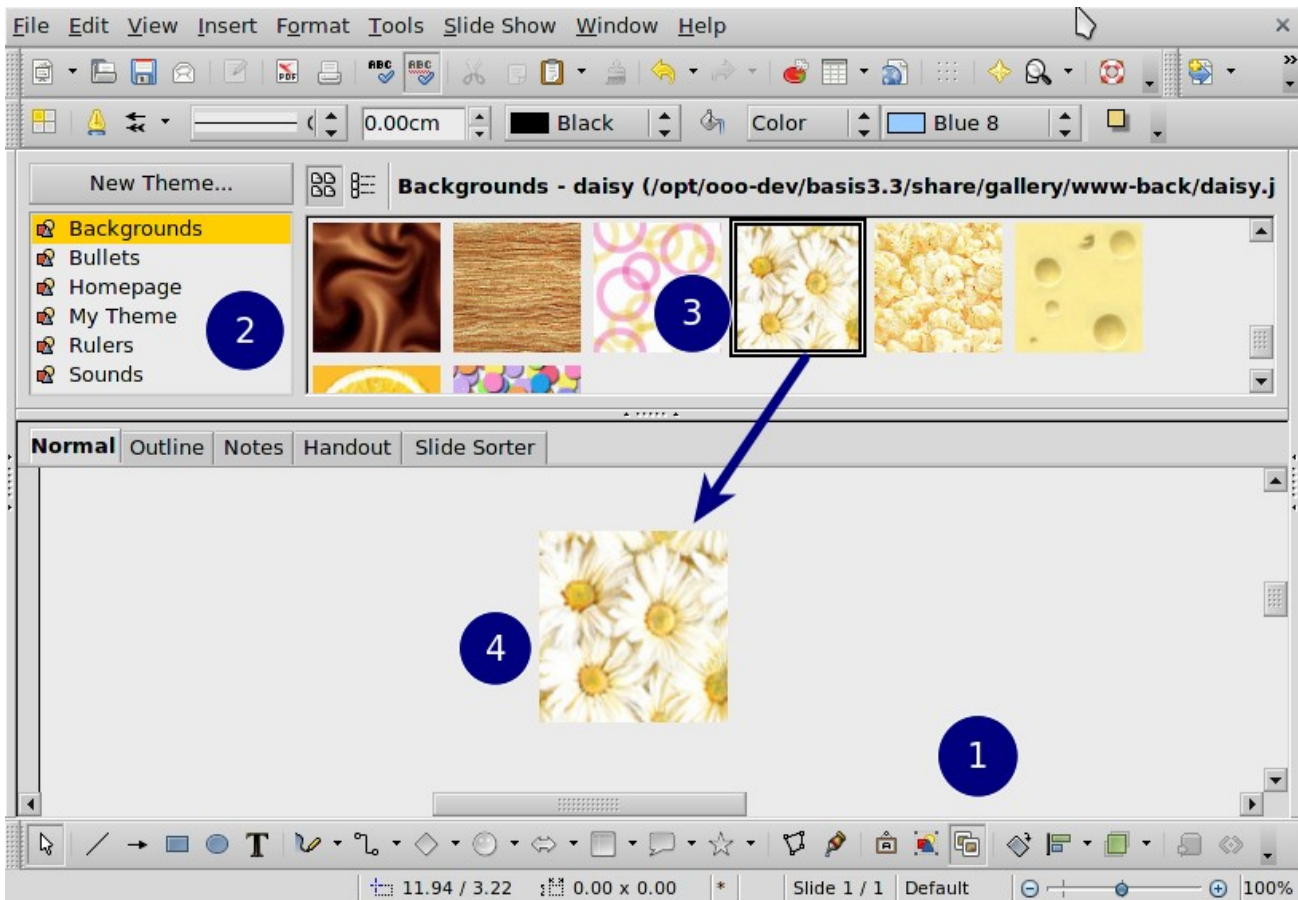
File Edit View Insert Format Tools Slide Show Window Help

0.00cm Black Color Blue 8

New Theme...

Backgrounds - daisy (/opt/ooo-dev/basis3.3/share/gallery/www-back/daisy.j

Backgrounds
Bullets
Homepage
My Theme
Rulers
Sounds

2

3

Normal Outline Notes Handout Slide Sorter

4

1

11.94 / 3.22 0.00 x 0.00 * Slide 1 / 1 Default 100%